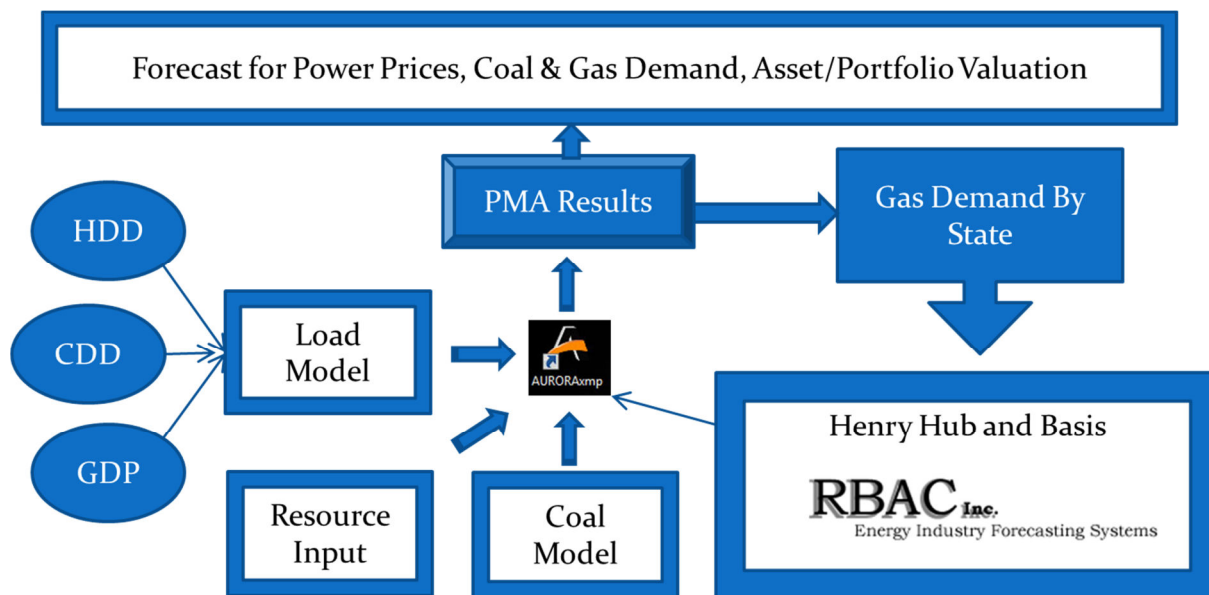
Forecast for Power Prices, Coal & Gas Demand, Asset/Portfolio Valuation

PMA Results

Gas Demand By State

HDD

CDD

GDP

Load Model

AURORAxmp

Henry Hub and Basis

RBAC Inc.
Energy Industry Forecasting Systems

Resource Input

Coal Model